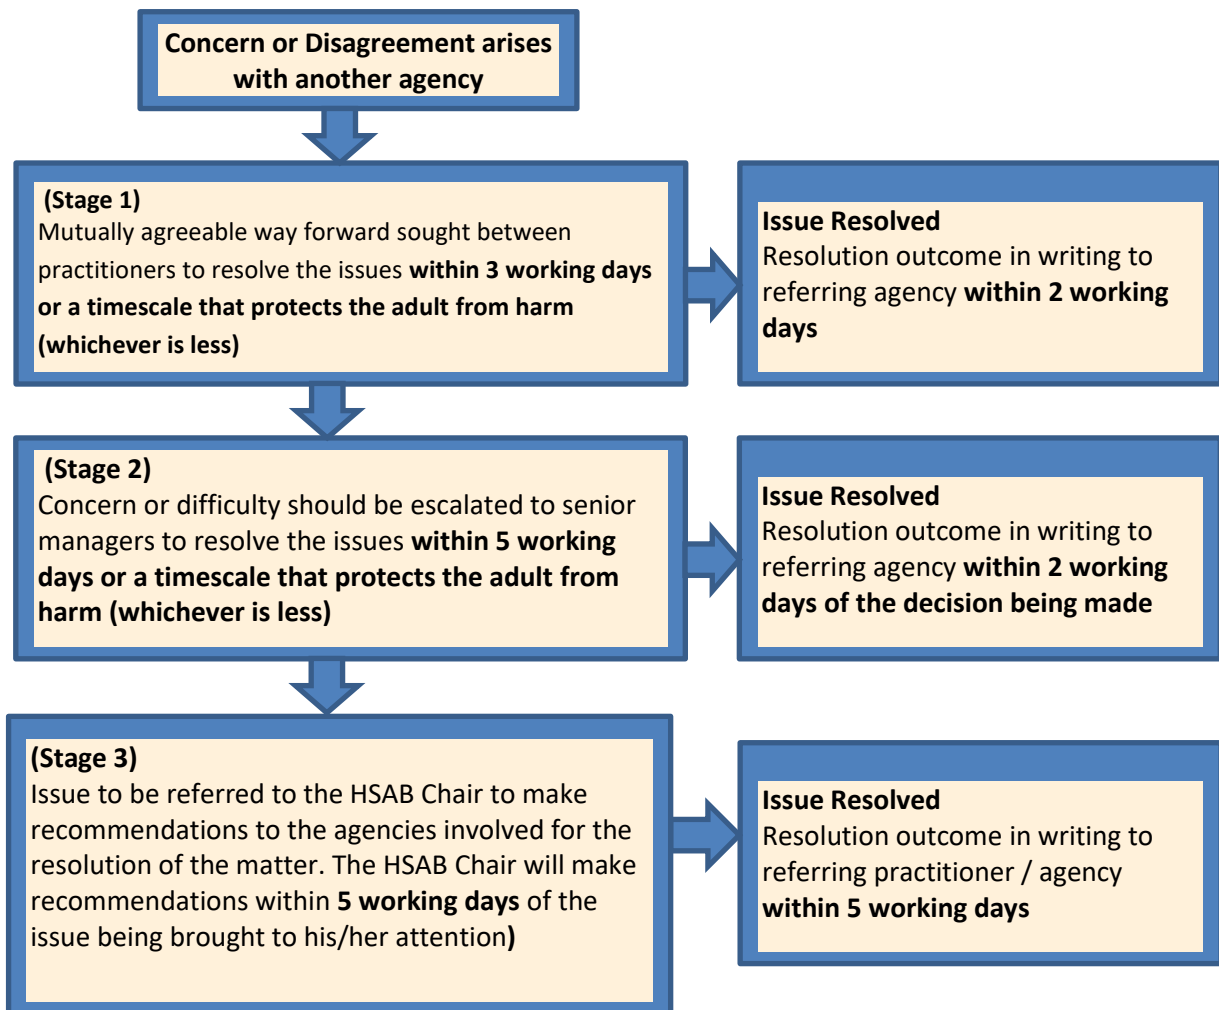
Concern or Disagreement arises with another agency

(Stage 1)
Mutually agreeable way forward sought between practitioners to resolve the issues within 3 working days or a timescale that protects the adult from harm (whichever is less)

Issue Resolved
Resolution outcome in writing to referring agency within 2 working days

(Stage 2)
Concern or difficulty should be escalated to senior managers to resolve the issues within 5 working days or a timescale that protects the adult from harm (whichever is less)

Issue Resolved
Resolution outcome in writing to referring agency within 2 working days of the decision being made

(Stage 3)
Issue to be referred to the HSAB Chair to make recommendations to the agencies involved for the resolution of the matter. The HSAB Chair will make recommendations within 5 working days of the issue being brought to his/her attention)

Issue Resolved
Resolution outcome in writing to referring practitioner / agency within 5 working days